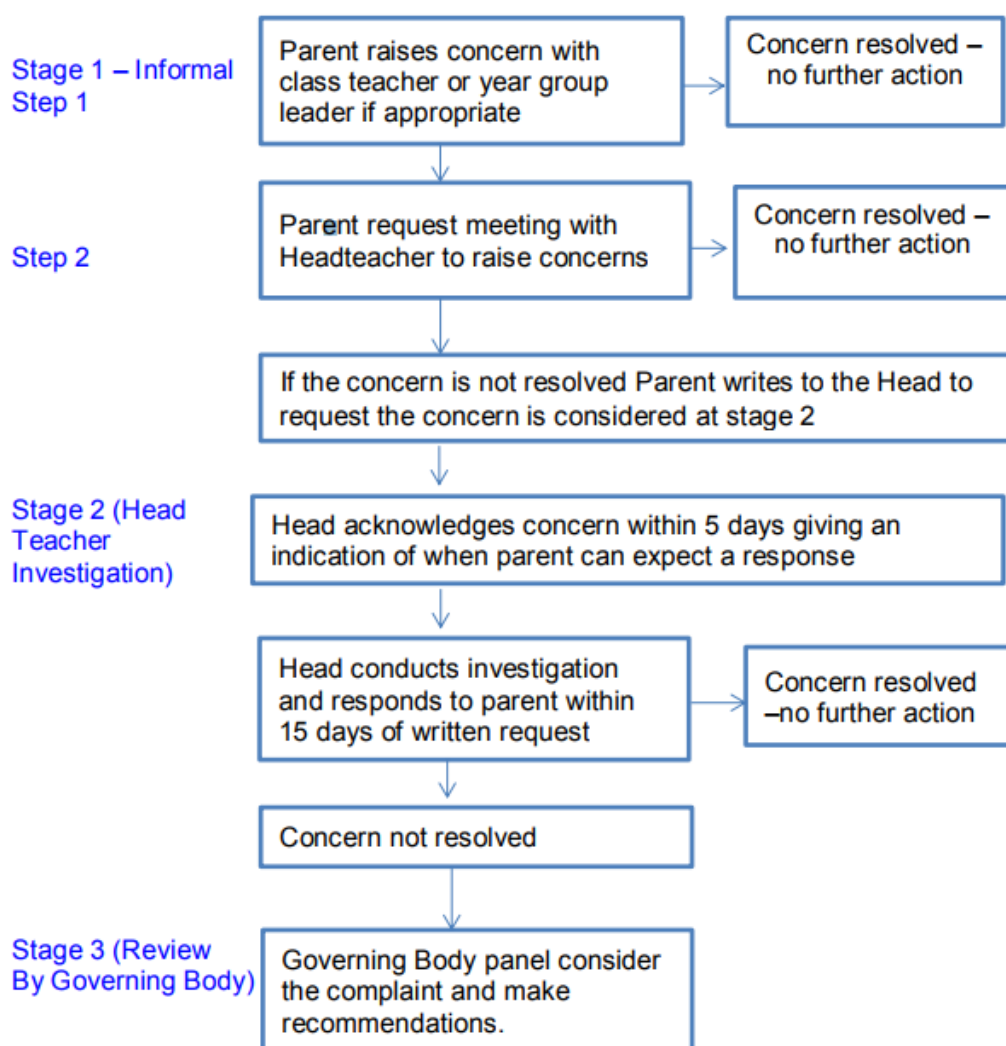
Stage 1 – Informal
Step 1

Parent raises concern with class teacher or year group leader if appropriate

Concern resolved – no further action

Step 2

Parent request meeting with Headteacher to raise concerns

Concern resolved – no further action

If the concern is not resolved Parent writes to the Head to request the concern is considered at stage 2

Stage 2 (Head Teacher Investigation)

Head acknowledges concern within 5 days giving an indication of when parent can expect a response

Head conducts investigation and responds to parent within 15 days of written request

Concern resolved –no further action

Concern not resolved

Stage 3 (Review By Governing Body)

Governing Body panel consider the complaint and make recommendations.